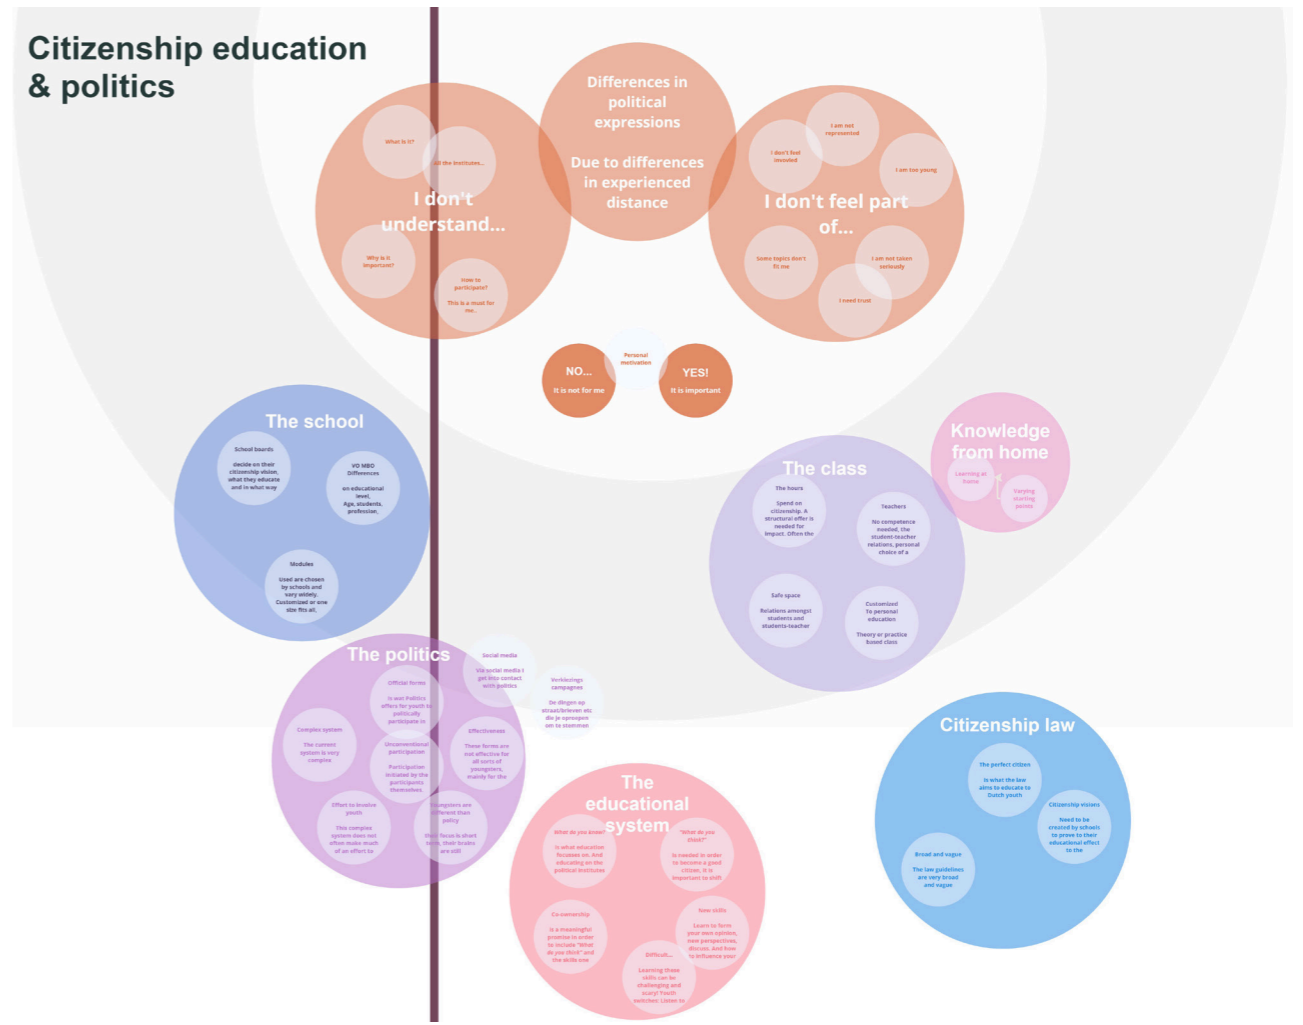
Citizenship education & politics

What is it?

All the institutes...

I don't understand...

Why is it important?

How to participate?

This is a must for me.

Differences in political expressions

Due to differences in experienced distance

I don't feel involved

I am not represented

I am too young

I don't feel part of...

Some topics don't fit me

I am not taken seriously

I need trust

Personal motivation

NO...

It is not for me

YES!

It is important

The school

School boards

decide on their citizenship vision, what they educate and in what way

VO MBO Differences

on educational level, Age, students, profession,

Modules

Used are chosen by schools and vary widely. Customized or one size fits all,

The class

The hours

Spend on citizenship. A structural offer is needed for impact. Often the

Teachers

No competence needed, the student-teacher relations, personal choice of a

Safe space

Relations amongst students and students-teacher

Customized To personal education

Theory or practice based class

Knowledge from home

Learning at home

Varying starting points

The politics

Social media

Via social media I get into contact with politics

Verkiezings campagnes

De dingen op straat/lerlever etc die je oproepen om te stemmen

Official forms

Is was Politics offers for youth to politically participate in

Complex system

The current system is very complex

Unconventional participation

Participation initiated by the participants themselves

Effectiveness

These forms are not effective for all sorts of youngsters, mainly for the

Effort to involve youth

This complex system does not often make much of an effort to

Youngsters are different than policy

Their focus is short term, their brains are still

The educational system

What do you know?

Is what education focuses on. And educating on the political institutes

"What do you think?"

Is needed in order to become a good citizen. It is important to shift

Co-ownership

Is a meaningful promise in order to include "What do you think" and the skills one

New skills

Learn to form your own opinion, new perspectives, discuss. And how to influence your

Difficult...

Learning these skills can be challenging and scary! Youth switches: Listen to

Citizenship law

The perfect citizen

Is what the law aims to educate to Dutch youth

Citizenship visions

Need to be created by schools to prove to their educational effect to the

Broad and vague

The law guidelines are very broad and vague